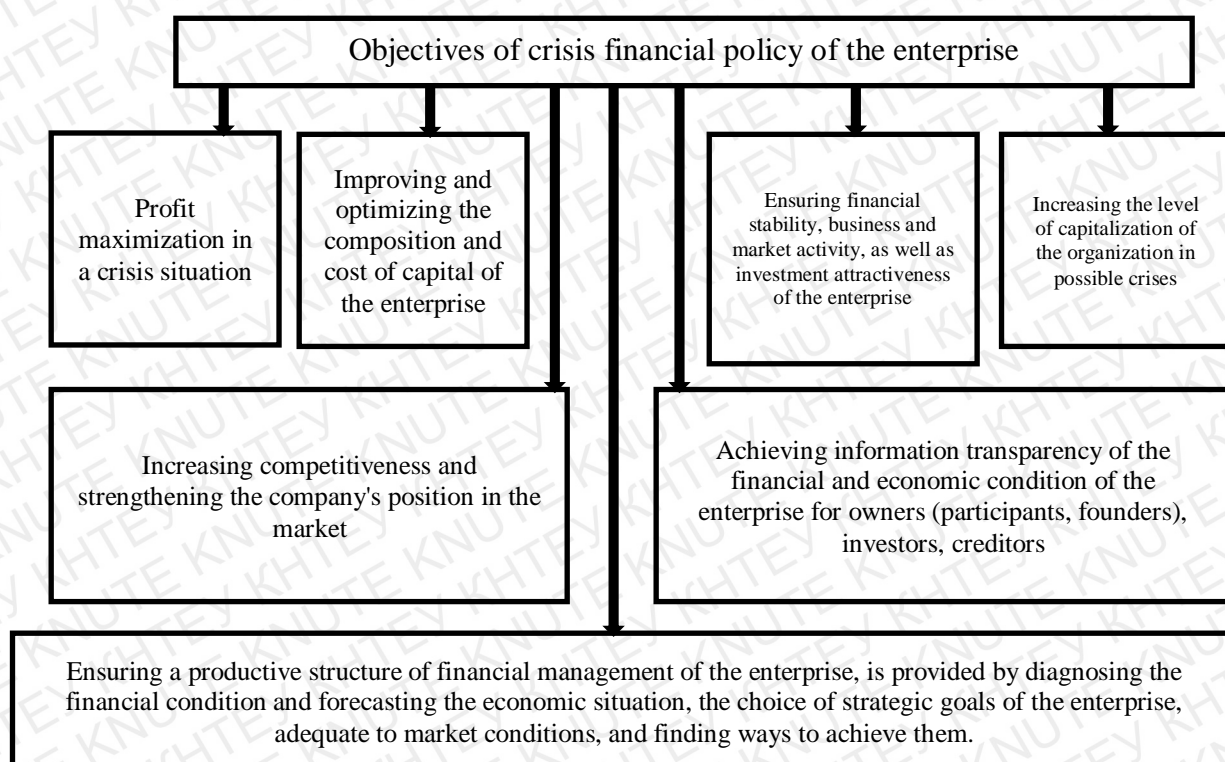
Objectives of crisis financial policy of the enterprise

Profit maximization in a crisis situation

Improving and optimizing the composition and cost of capital of the enterprise

Ensuring financial stability, business and market activity, as well as investment attractiveness of the enterprise

Increasing the level of capitalization of the organization in possible crises

Increasing competitiveness and strengthening the company's position in the market

Achieving information transparency of the financial and economic condition of the enterprise for owners (participants, founders), investors, creditors

Ensuring a productive structure of financial management of the enterprise, is provided by diagnosing the financial condition and forecasting the economic situation, the choice of strategic goals of the enterprise, adequate to market conditions, and finding ways to achieve them.